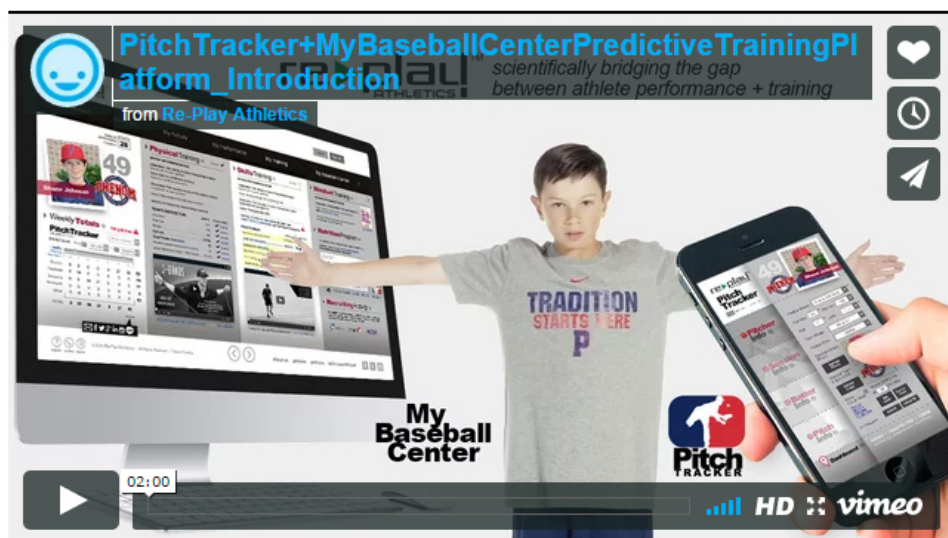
PitchTracker+MyBaseballCenterPredictiveTrainingPlatform_Introduction

from Re-Play Athletics

re-play ATHLETICS

scientifically bridging the gap between athlete performance + training

TRADITION STARTS HERE P

My Baseball Center

Pitch TRACKER

02:00

HD vimeo